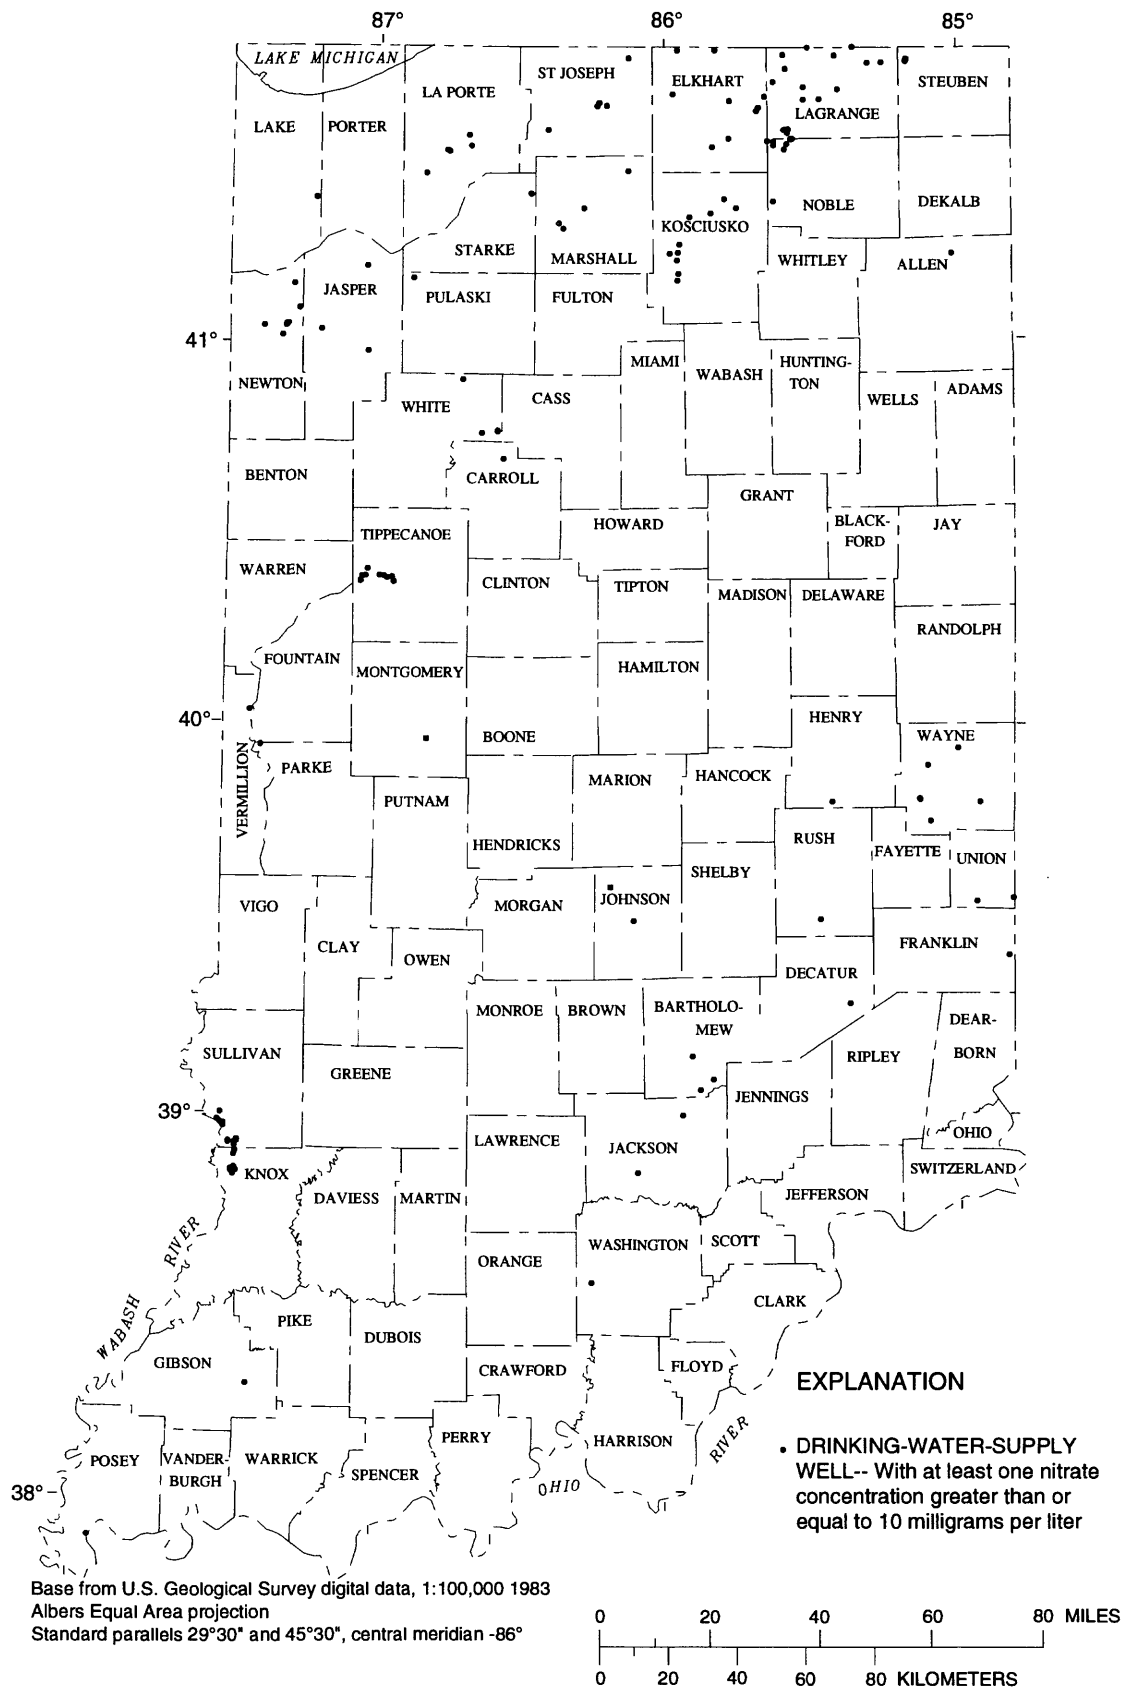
87°
86°
85°
LAKE MICHIGAN
LAKE
PORTER
LA PORTE
ST JOSEPH
ELKHART
LAGRANGE
STEUBEN
NOBLE
DEKALB
STARKE
MARSHALL
KOSCIUSKO
WHITLEY
ALLEN
JASPER
PULASKI
FULTON
41°
NEWTON
WHITE
CASS
MIAMI
WABASH
HUNTINGTON
WELLS
ADAMS
BENTON
CARROLL
GRANT
HOWARD
BLACKFORD
JAY
TIPPECANOE
WARREN
CLINTON
TIPTON
MADISON
DELAWARE
RANDOLPH
FOUNTAIN
MONTGOMERY
HAMILTON
40°
VERMILLION
PARKE
BOONE
HENRY
WAYNE
PUTNAM
MARION
HANCOCK
HENDRICKS
RUSH
FAYETTE
UNION
SHELBY
VIGO
MORGAN
JOHNSON
CLAY
OWEN
FRANKLIN
DECATUR
MONROE
BROWN
BARTHOLOMEW
DEARBORN
RIPLEY
SULLIVAN
GREENE
JENNINGS
39°
OHIO
LAWRENCE
JACKSON
KNOX
SWITZERLAND
DAVIESS
MARTIN
JEFFERSON
RIVER
WASHINGTON
SCOTT
ORANGE
CLARK
WABASH
PIKE
DUBOIS
GIBSON
FLOYD
CRAWFORD
EXPLANATION
PERRY
HARRISON
RIVER
POSEY
VANDERBURGH
WARRICK
SPENCER
OHIO
38°
• DRINKING-WATER-SUPPLY WELL-- With at least one nitrate concentration greater than or equal to 10 milligrams per liter

Base from U.S. Geological Survey digital data, 1:100,000 1983
Albers Equal Area projection
Standard parallels 29°30" and 45°30", central meridian -86°

0 20 40 60 80 MILES
0 20 40 60 80 KILOMETERS